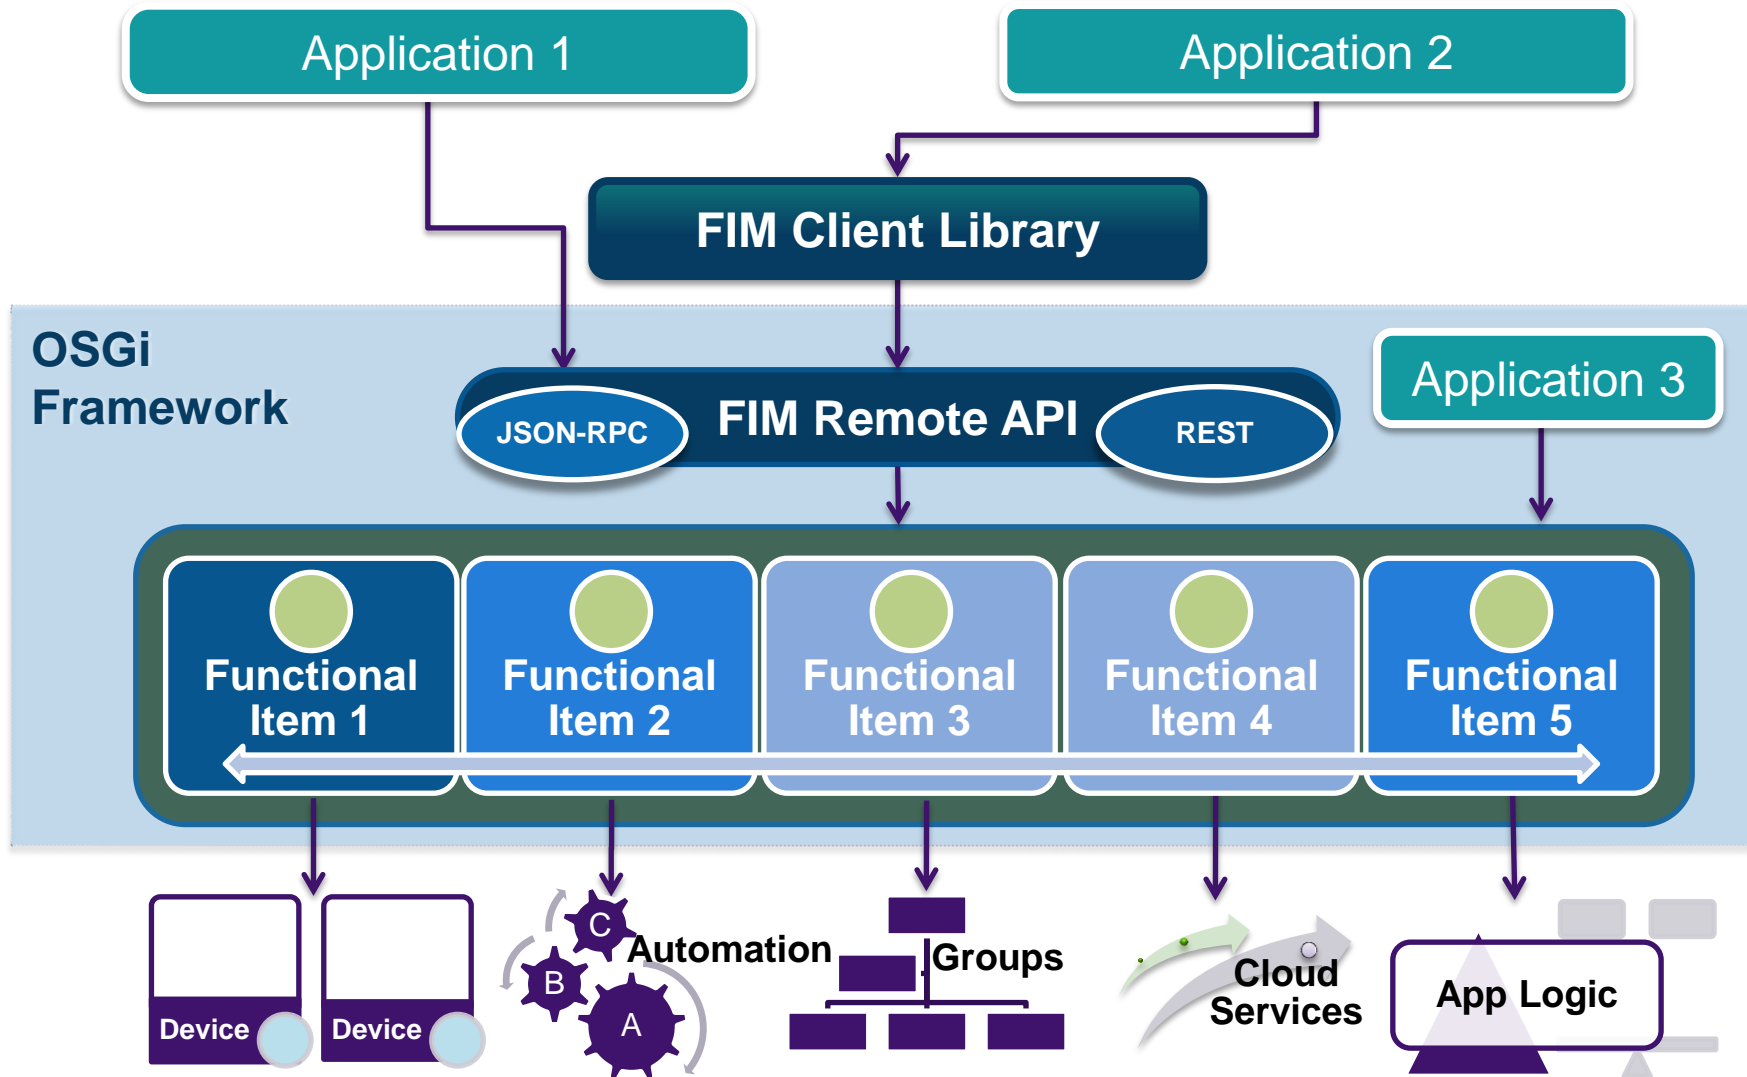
Application 1

Application 2

FIM Client Library

OSGi Framework

JSON-RPC

FIM Remote API

REST

Application 3

Functional Item 1

Functional Item 2

Functional Item 3

Functional Item 4

Functional Item 5

Device

Device

C

B

A

Automation

Groups

Cloud Services

App Logic